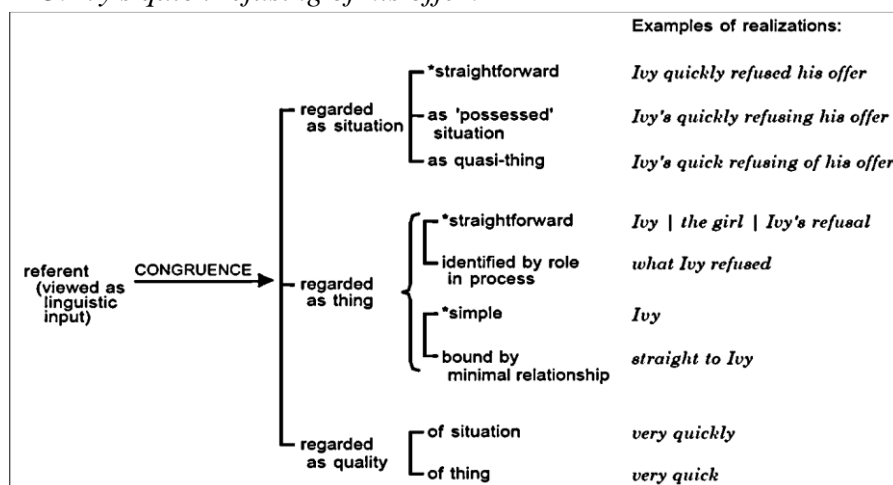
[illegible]

Examples of realizations:

referent (viewed as linguistic input)

CONGRUENCE

regarded as situation

*straightforward — Ivy quickly refused his offer

as 'possessed' situation — Ivy's quickly refusing his offer

as quasi-thing — Ivy's quick refusing of his offer

regarded as thing

*straightforward — Ivy | the girl | Ivy's refusal

identified by role in process — what Ivy refused

*simple — Ivy

bound by minimal relationship — straight to Ivy

regarded as quality

of situation — very quickly

of thing — very quick